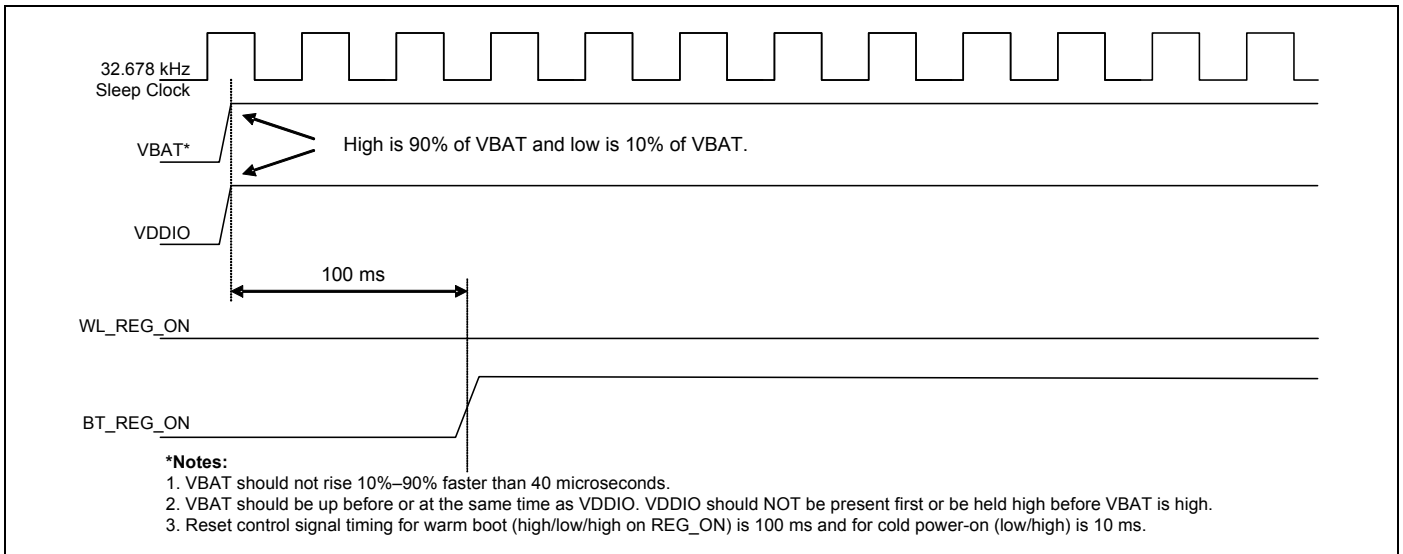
32.678 kHz
Sleep Clock

VBAT*

High is 90% of VBAT and low is 10% of VBAT.

VDDIO

100 ms

WL_REG_ON

BT_REG_ON

*Notes:
1. VBAT should not rise 10%–90% faster than 40 microseconds.
2. VBAT should be up before or at the same time as VDDIO. VDDIO should NOT be present first or be held high before VBAT is high.
3. Reset control signal timing for warm boot (high/low/high on REG_ON) is 100 ms and for cold power-on (low/high) is 10 ms.